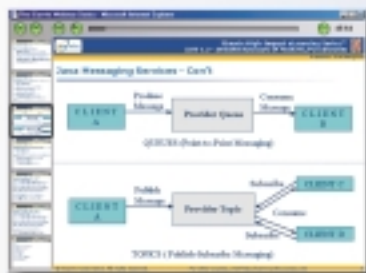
Java Messaging Services – Con't

CLIENT A

Produce Message

Provider Queue

Consume Message

CLIENT B

QUEUES (Point to Point Messaging)

CLIENT A

Publish Message

Provider Topic

Subscribe

Consume

Subscribe

CLIENT C

CLIENT B

TOPICS ( Publish-Subscribe Messaging)